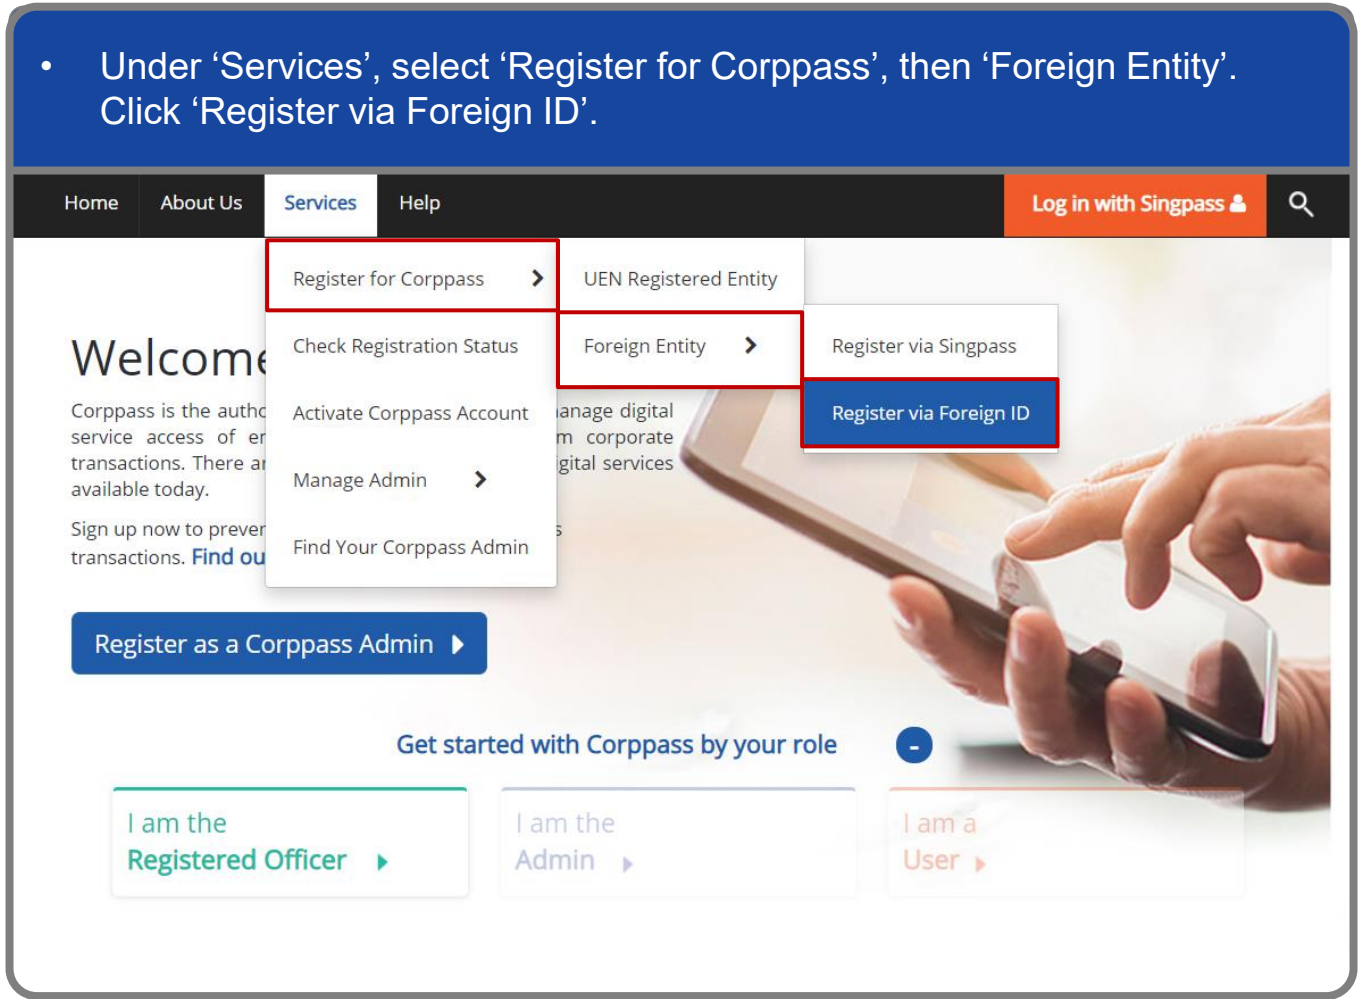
• Under ‘Services’, select ‘Register for Corppass’, then ‘Foreign Entity’. Click ‘Register via Foreign ID’.

Home About Us Services Help Log in with Singpass

Register for Corppass
Check Registration Status
Activate Corppass Account
Manage Admin
Find Your Corppass Admin

UEN Registered Entity
Foreign Entity

Register via Singpass
Register via Foreign ID

Welcome

Corppass is the autho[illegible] service access of en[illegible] transactions. There ar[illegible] available today.

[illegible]anage digital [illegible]m corporate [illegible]igital services

Sign up now to preve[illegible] transactions. Find ou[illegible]

Register as a Corppass Admin

Get started with Corppass by your role

I am the Registered Officer

I am the Admin

I am a User